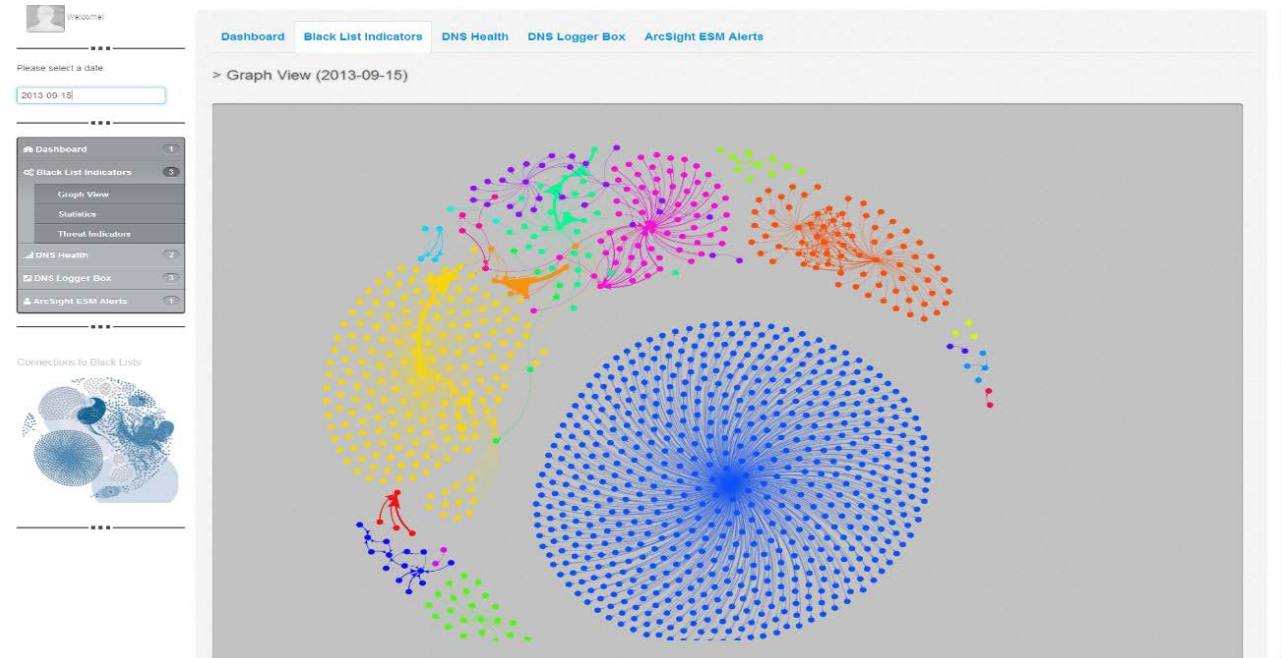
Welcome!

Please select a date

2013-09-15

Dashboard 1
Black List Indicators 3
Graph View
Statistics
Threat Indicators
DNS Health 2
DNS Logger Box 3
ArcSight ESM Alerts 1

Connections to Black Lists

Dashboard | Black List Indicators | DNS Health | DNS Logger Box | ArcSight ESM Alerts

> Graph View (2013-09-15)